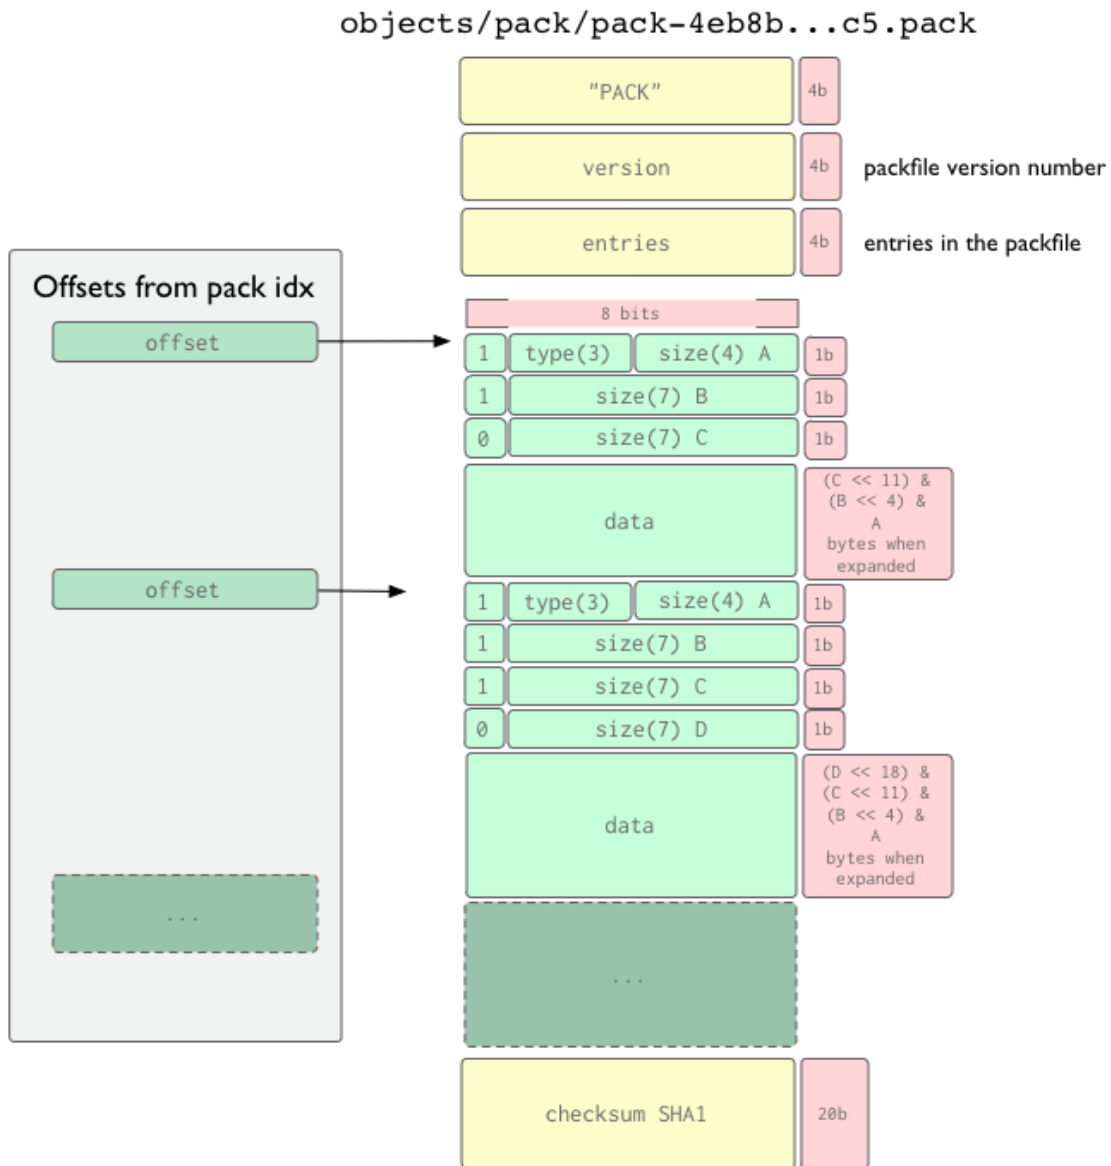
objects/pack/pack-4eb8b...c5.pack

"PACK"
4b

version
4b
packfile version number

entries
4b
entries in the packfile

Offsets from pack idx

offset

8 bits

1 type(3) size(4) A 1b

1 size(7) B 1b

0 size(7) C 1b

data

(C << 11) & (B << 4) & A bytes when expanded

offset

1 type(3) size(4) A 1b

1 size(7) B 1b

1 size(7) C 1b

0 size(7) D 1b

data

(D << 18) & (C << 11) & (B << 4) & A bytes when expanded

...

...

checksum SHA1
20b